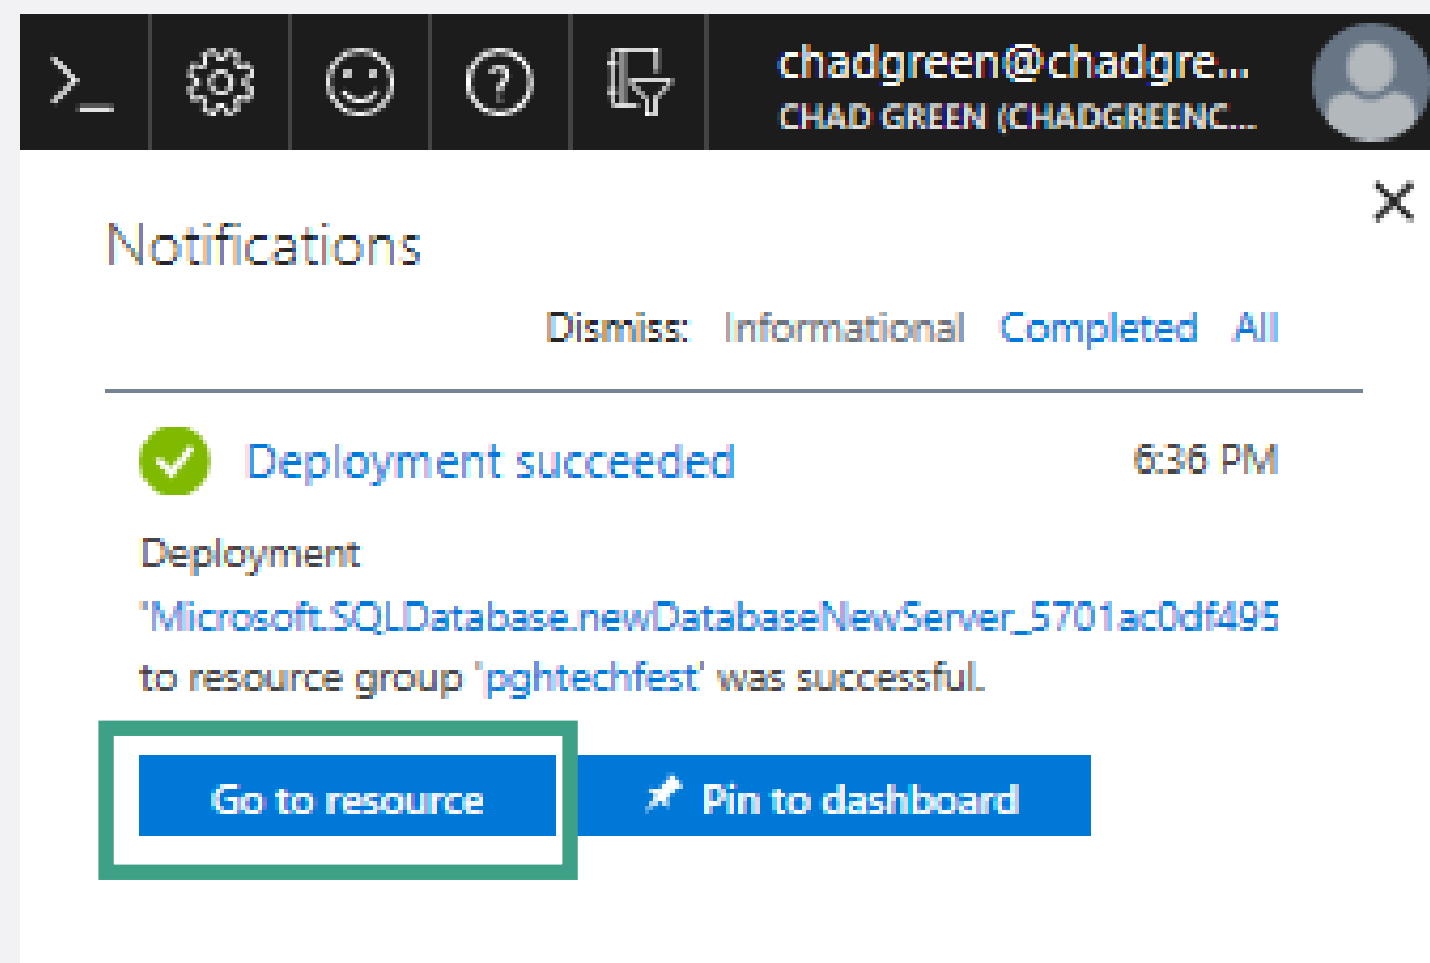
>_

chadgreen@chadgre...
CHAD GREEN (CHADGREENC...

Notifications

Dismiss: Informational Completed All

Deployment succeeded 6:36 PM

Deployment 'Microsoft.SQLDatabase.newDatabaseNewServer_5701ac0df495 to resource group 'pghtechfest' was successful.

Go to resource

Pin to dashboard